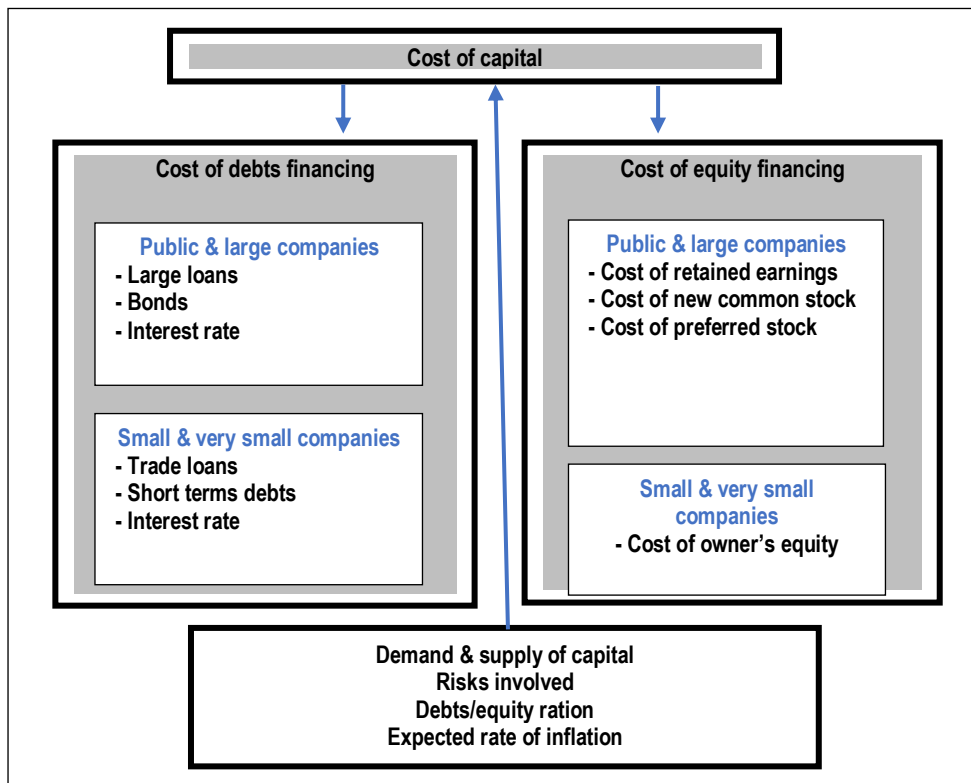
Cost of capital

Cost of debts financing

Public & large companies
- Large loans
- Bonds
- Interest rate

Small & very small companies
- Trade loans
- Short terms debts
- Interest rate

Cost of equity financing

Public & large companies
- Cost of retained earnings
- Cost of new common stock
- Cost of preferred stock

Small & very small companies
- Cost of owner's equity

Demand & supply of capital
Risks involved
Debts/equity ration
Expected rate of inflation